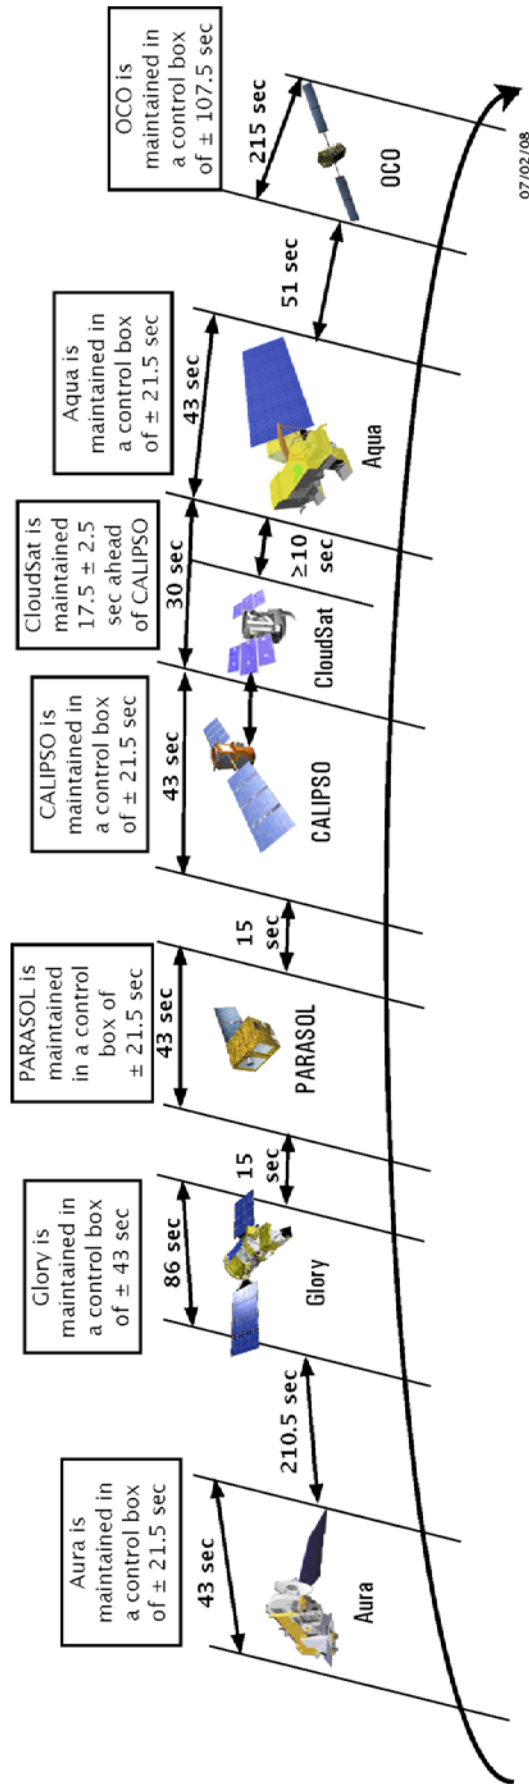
OCO is maintained in a control box of ± 107.5 sec

215 sec

OCO

07/02/08

51 sec

Aqua is maintained in a control box of ± 21.5 sec

43 sec

Aqua

CloudSat is maintained 17.5 ± 2.5 sec ahead of CALIPSO

30 sec

≥10 sec

CloudSat

CALIPSO is maintained in a control box of ± 21.5 sec

43 sec

CALIPSO

15 sec

PARASOL is maintained in a control box of ± 21.5 sec

43 sec

PARASOL

15 sec

Glory is maintained in a control box of ± 43 sec

86 sec

Glory

210.5 sec

Aura is maintained in a control box of ± 21.5 sec

43 sec

Aura